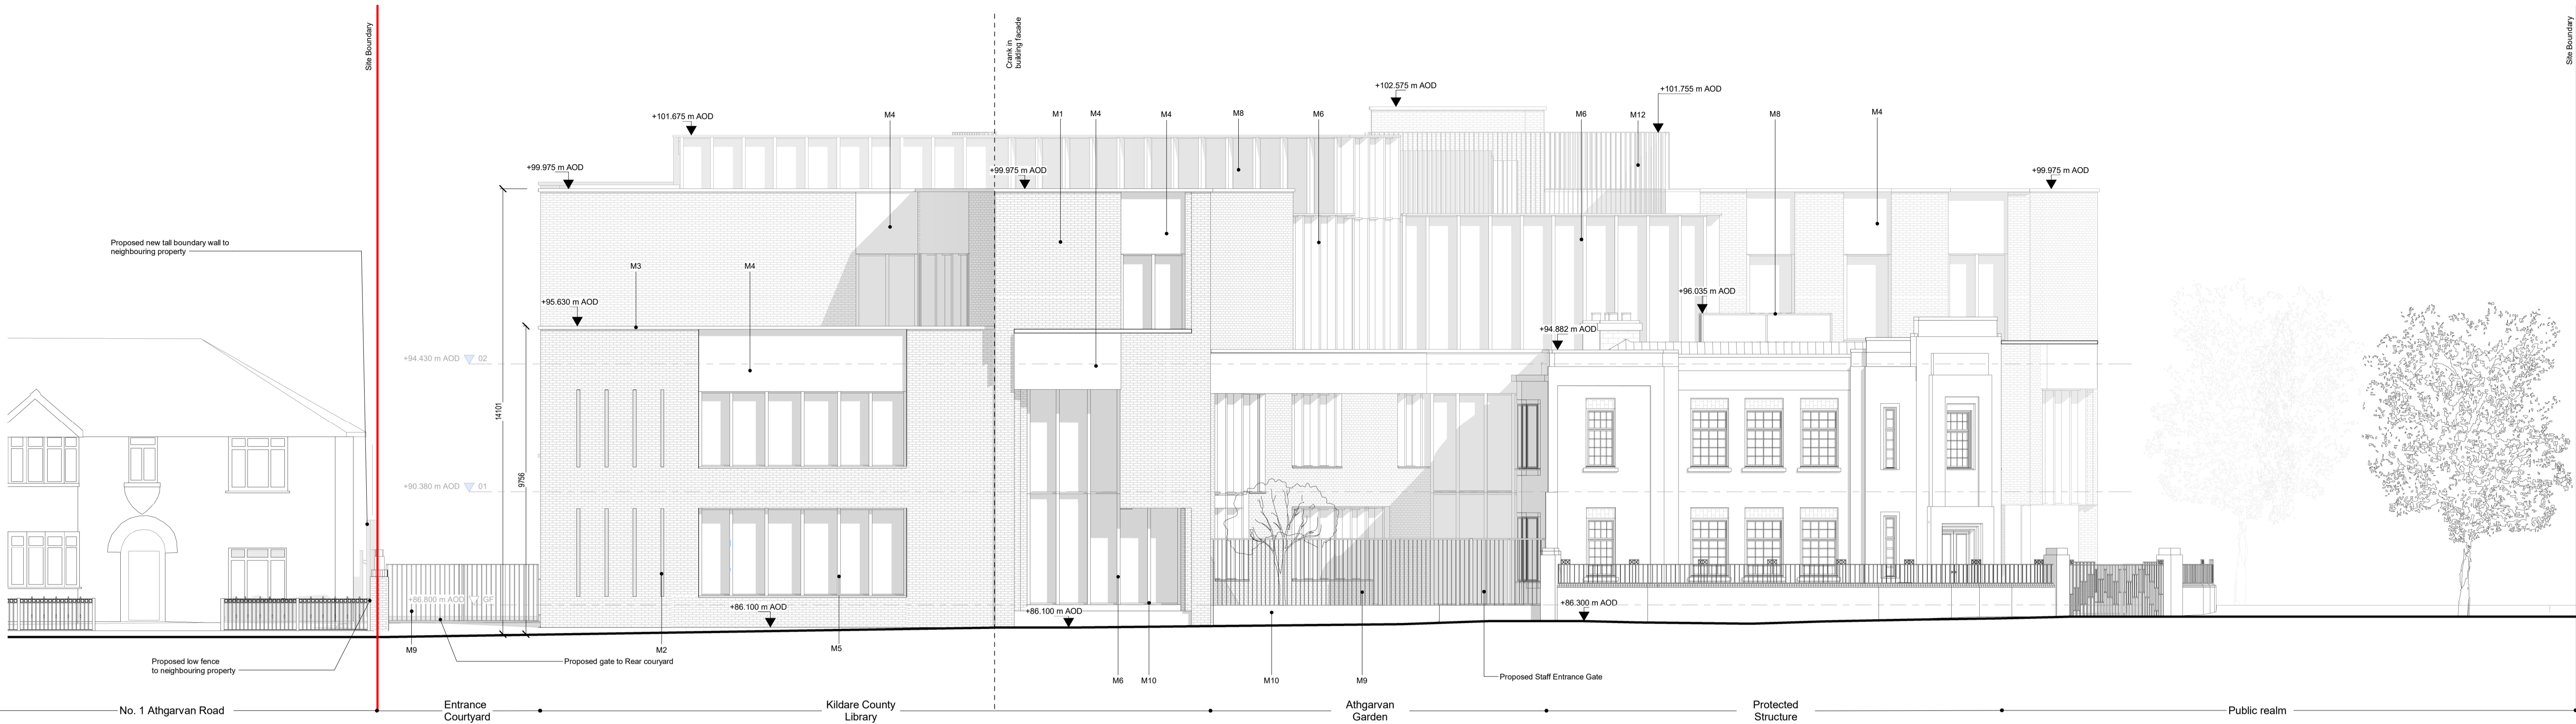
Site Boundary

Crank in building facade

Site Boundary

+102.575 m AOD

+101.755 m AOD

+101.675 m AOD

M4

M1

M4

M4

M8

M6

M6

M12

M8

M4

+99.975 m AOD

+99.975 m AOD

+99.975 m AOD

Proposed new tall boundary wall to neighbouring property

M3

M4

+95.630 m AOD

+96.035 m AOD

+94.882 m AOD

+94.430 m AOD 02

14101

+90.380 m AOD 01

9756

+86.800 m AOD GF

+86.100 m AOD

+86.100 m AOD

+86.300 m AOD

M9

M2

M5

M6

M10

M10

M9

Proposed low fence to neighbouring property

Proposed gate to Rear couryard

Proposed Staff Entrance Gate

No. 1 Athgarvan Road

Entrance Courtyard

Kildare County Library

Athgarvan Garden

Protected Structure

Public realm